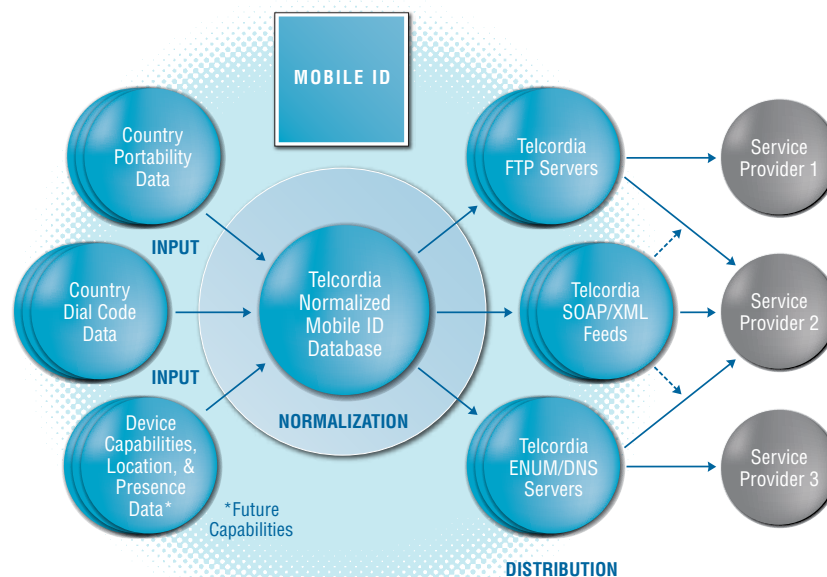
MOBILE ID

Country Portability Data

INPUT

Country Dial Code Data

INPUT

Device Capabilities, Location, & Presence Data*

*Future Capabilities

Telcordia Normalized Mobile ID Database

NORMALIZATION

Telcordia FTP Servers

Telcordia SOAP/XML Feeds

Telcordia ENUM/DNS Servers

DISTRIBUTION

Service Provider 1

Service Provider 2

Service Provider 3